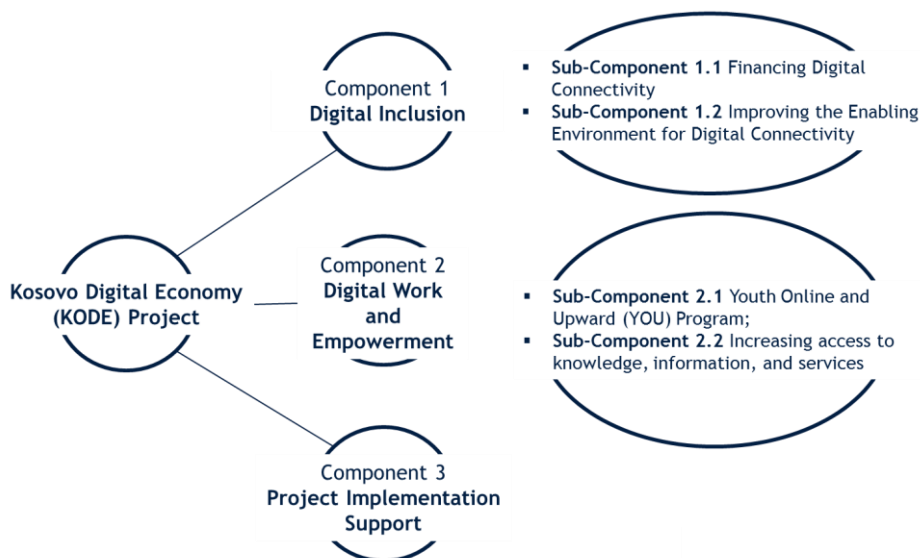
Kosovo Digital Economy (KODE) Project

Component 1
Digital Inclusion

- Sub-Component 1.1 Financing Digital Connectivity
- Sub-Component 1.2 Improving the Enabling Environment for Digital Connectivity

Component 2
Digital Work and Empowerment

- Sub-Component 2.1 Youth Online and Upward (YOU) Program;
- Sub-Component 2.2 Increasing access to knowledge, information, and services

Component 3
Project Implementation Support